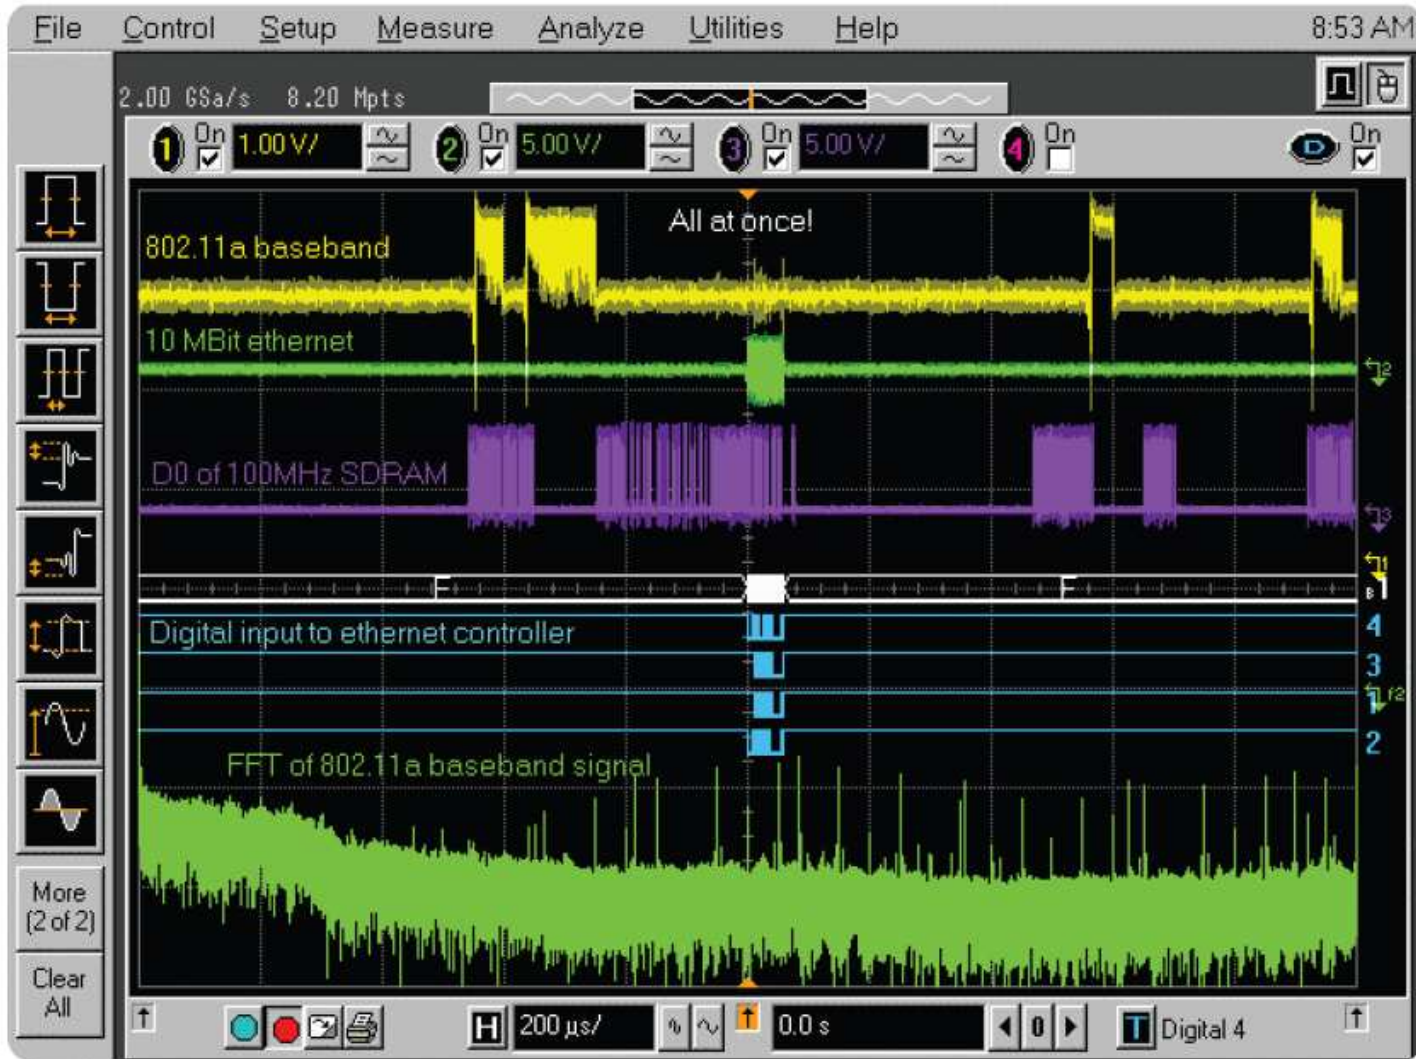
File Control Setup Measure Analyze Utilities Help 8:53 AM

2.00 GSa/s 8.20 Mpts

1 On 1.00 V/ 2 On 5.00 V/ 3 On 5.00 V/ 4 On D On

All at once!

802.11a baseband

10 MBit ethernet

D0 of 100MHz SDRAM

Digital input to ethernet controller

4

3

1

2

FFT of 802.11a baseband signal

More (2 of 2)

Clear All

H 200 µs/ 0.0 s 0 T Digital 4